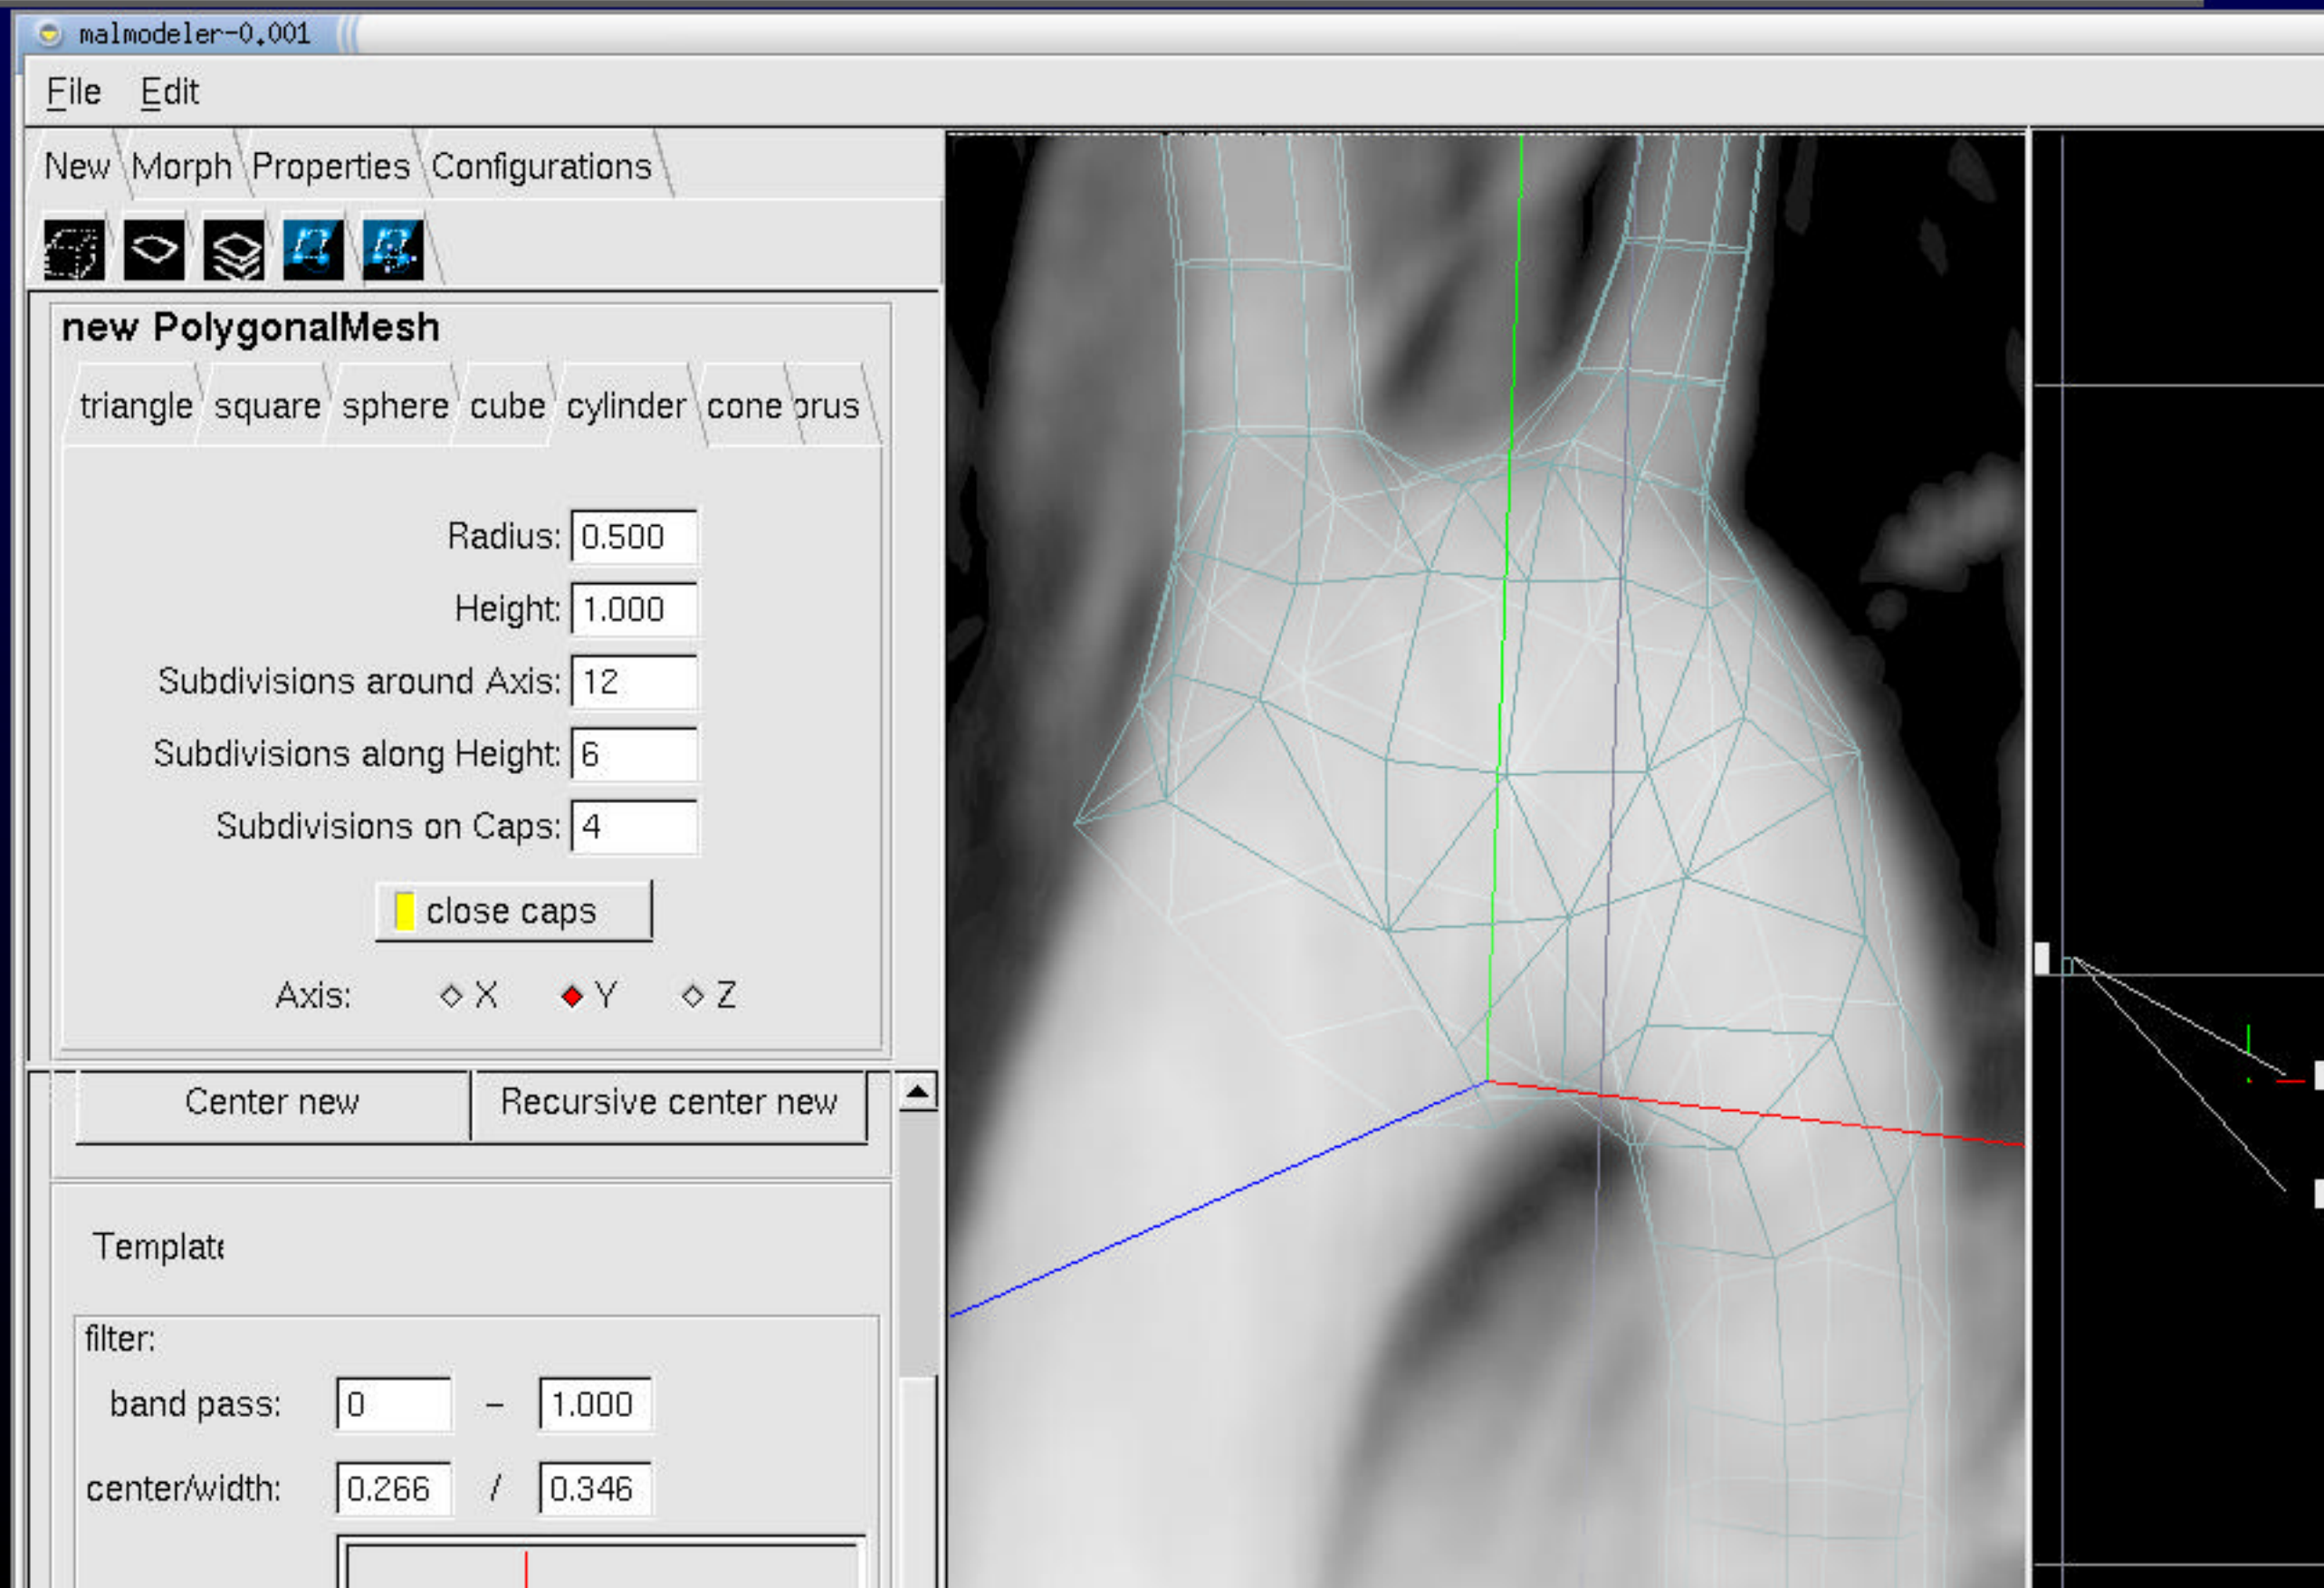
malmodeler-0.001

File Edit

New Morph Properties Configurations

new PolygonalMesh

triangle square sphere cube cylinder cone orus

Radius: 0.500
Height: 1.000
Subdivisions around Axis: 12
Subdivisions along Height: 6
Subdivisions on Caps: 4

close caps

Axis: X Y Z

Center new Recursive center new

Templat

filter:
band pass: 0 – 1.000
center/width: 0.266 / 0.346